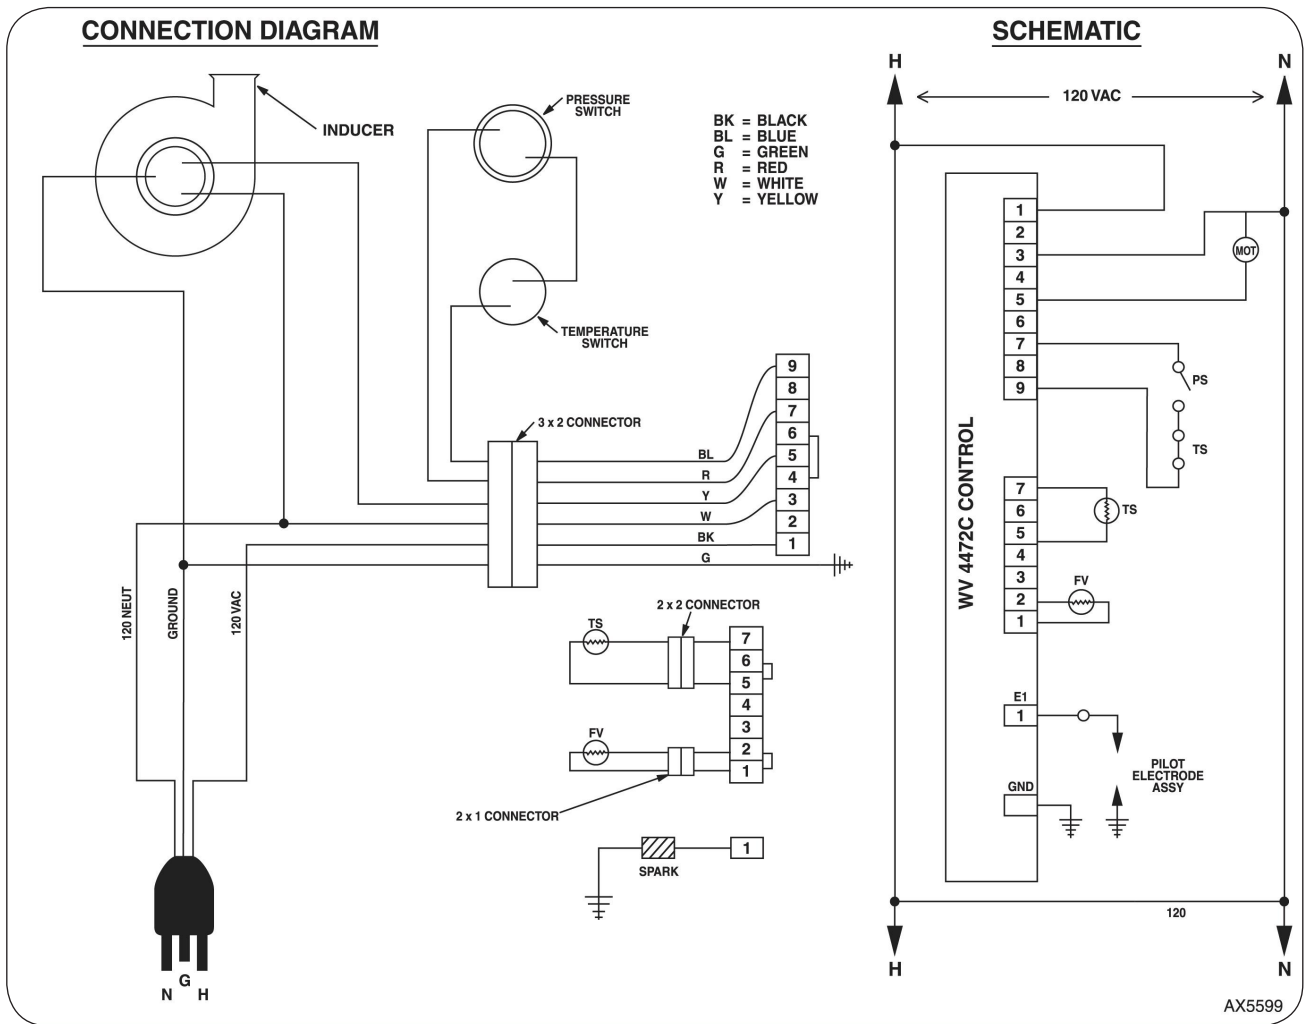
CONNECTION DIAGRAM

INDUCER

PRESSURE SWITCH

BK = BLACK
BL = BLUE
G = GREEN
R = RED
W = WHITE
Y = YELLOW

TEMPERATURE SWITCH

3 x 2 CONNECTOR

9
8
7
6
5
4
3
2
1

BL
R
Y
W
BK
G

120 NEUT
GROUND
120 VAC

2 x 2 CONNECTOR

TS

7
6
5
4
3
2
1

FV

2 x 1 CONNECTOR

SPARK

1

N G H

SCHEMATIC

H
N
120 VAC

1
2
3
4
5
6
7
8
9

MOT

PS

TS

WV 4472C CONTROL

7
6
5
4
3
2
1

TS

FV

E1
1

PILOT ELECTRODE ASSY

GND

120

H
N

AX5599